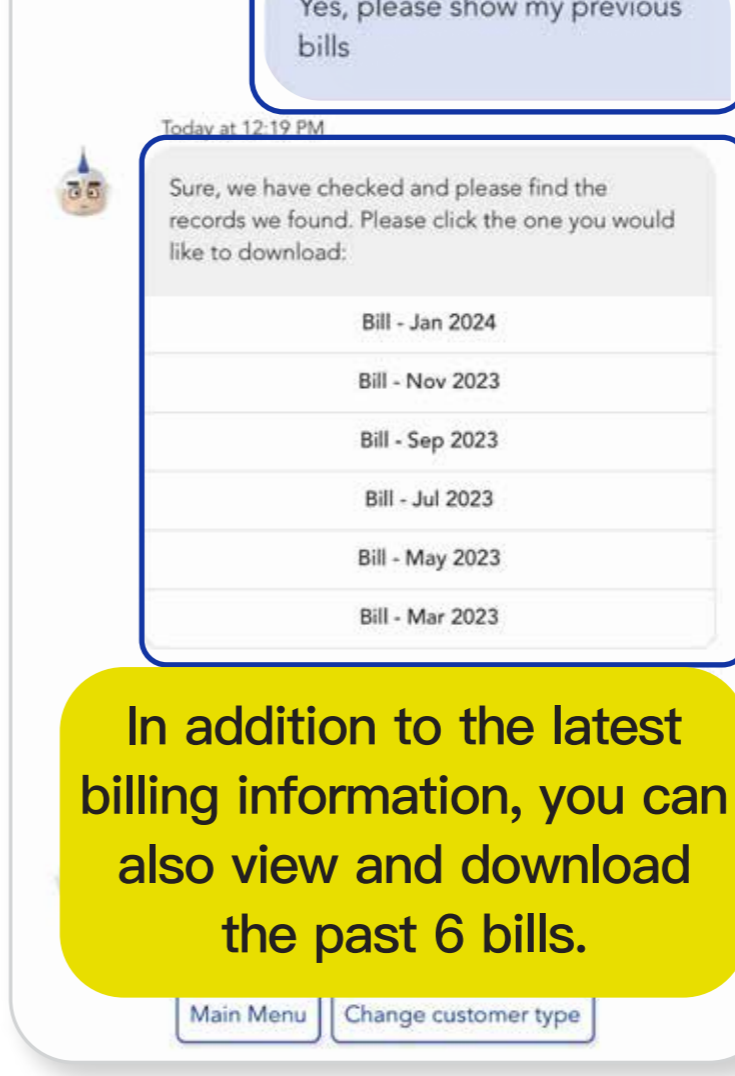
Yes, please show my previous bills

Today at 12:19 PM

Sure, we have checked and please find the records we found. Please click the one you would like to download:

Bill - Jan 2024

Bill - Nov 2023

Bill - Sep 2023

Bill - Jul 2023

Bill - May 2023

Bill - Mar 2023

In addition to the latest billing information, you can also view and download the past 6 bills.

Main Menu

Change customer type